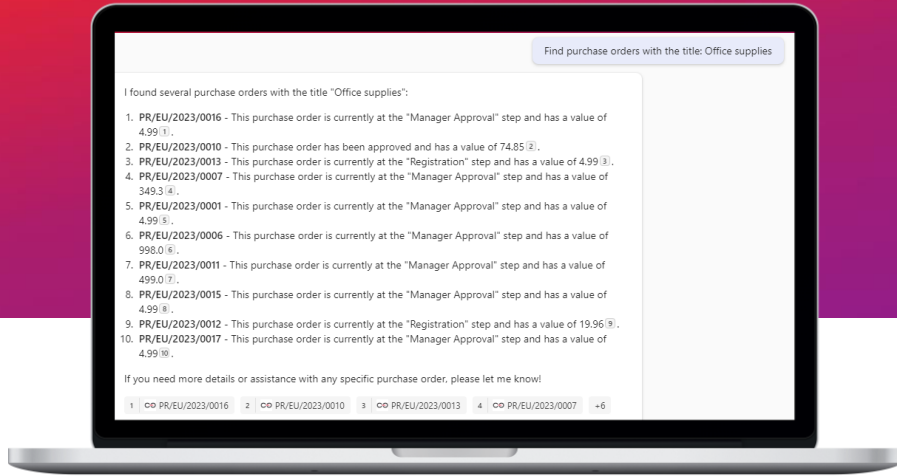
Find purchase orders with the title: Office supplies

I found several purchase orders with the title "Office supplies":

1. **PR/EU/2023/0016** - This purchase order is currently at the "Manager Approval" step and has a value of 4.99 1.
2. **PR/EU/2023/0010** - This purchase order has been approved and has a value of 74.85 2.
3. **PR/EU/2023/0013** - This purchase order is currently at the "Registration" step and has a value of 4.99 3.
4. **PR/EU/2023/0007** - This purchase order is currently at the "Manager Approval" step and has a value of 349.3 4.
5. **PR/EU/2023/0001** - This purchase order is currently at the "Manager Approval" step and has a value of 4.99 5.
6. **PR/EU/2023/0006** - This purchase order is currently at the "Manager Approval" step and has a value of 998.0 6.
7. **PR/EU/2023/0011** - This purchase order is currently at the "Manager Approval" step and has a value of 499.0 7.
8. **PR/EU/2023/0015** - This purchase order is currently at the "Manager Approval" step and has a value of 4.99 8.
9. **PR/EU/2023/0012** - This purchase order is currently at the "Registration" step and has a value of 19.96 9.
10. **PR/EU/2023/0017** - This purchase order is currently at the "Manager Approval" step and has a value of 4.99 10.

If you need more details or assistance with any specific purchase order, please let me know!

1 PR/EU/2023/0016 2 PR/EU/2023/0010 3 PR/EU/2023/0013 4 PR/EU/2023/0007 +6